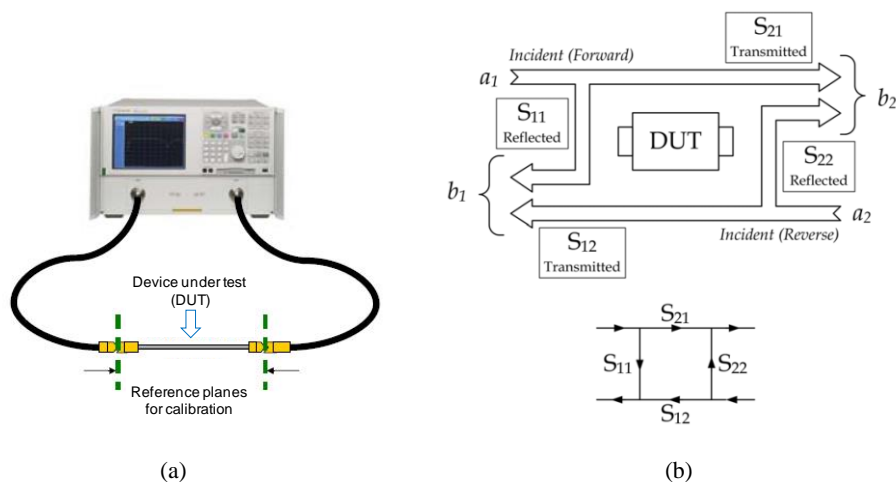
Device under test (DUT)

Reference planes for calibration

(a)

$S_{21}$ Transmitted

Incident (Forward)

$a_1$

$S_{11}$ Reflected

DUT

$b_2$

$S_{22}$ Reflected

$b_1$

$a_2$

$S_{12}$ Transmitted

Incident (Reverse)

$S_{21}$

$S_{11}$

$S_{22}$

$S_{12}$

(b)